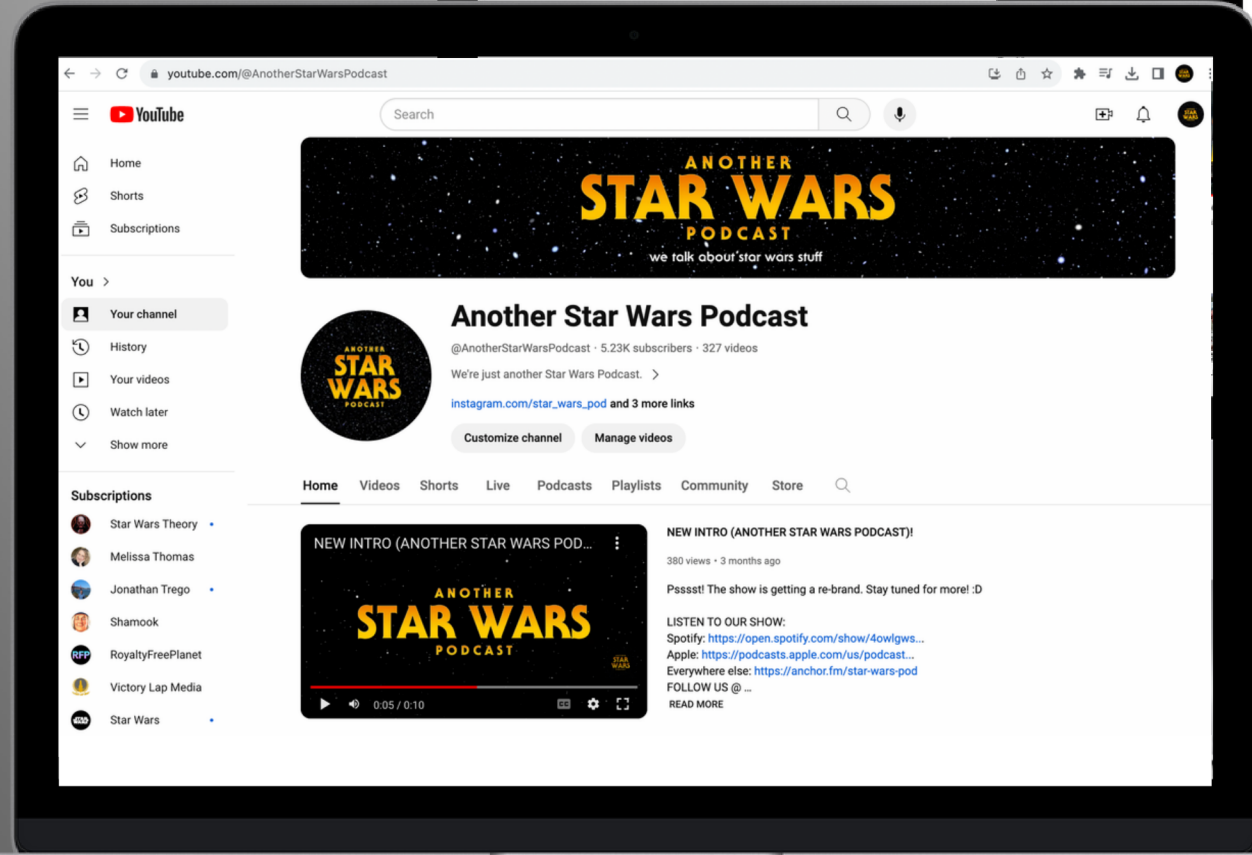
youtube.com/@AnotherStarWarsPodcast

YouTube

Search

Home
Shorts
Subscriptions

You >
Your channel
History
Your videos
Watch later
Show more

Subscriptions
Star Wars Theory
Melissa Thomas
Jonathan Trego
Shamook
RoyaltyFreePlanet
Victory Lap Media
Star Wars

ANOTHER
STAR WARS
PODCAST
we talk about star wars stuff

STAR WARS
PODCAST

Another Star Wars Podcast
@AnotherStarWarsPodcast · 5.23K subscribers · 327 videos
We're just another Star Wars Podcast. >
instagram.com/star_wars_pod and 3 more links
Customize channel
Manage videos

Home Videos Shorts Live Podcasts Playlists Community Store

NEW INTRO (ANOTHER STAR WARS POD...
ANOTHER
STAR WARS
PODCAST
STAR WARS
0:05 / 0:10

NEW INTRO (ANOTHER STAR WARS PODCAST)!
380 views · 3 months ago
Pssst! The show is getting a re-brand. Stay tuned for more! :D

LISTEN TO OUR SHOW:
Spotify: https://open.spotify.com/show/4owlgws...
Apple: https://podcasts.apple.com/us/podcast...
Everywhere else: https://anchor.fm/star-wars-pod
FOLLOW US @ ...
READ MORE